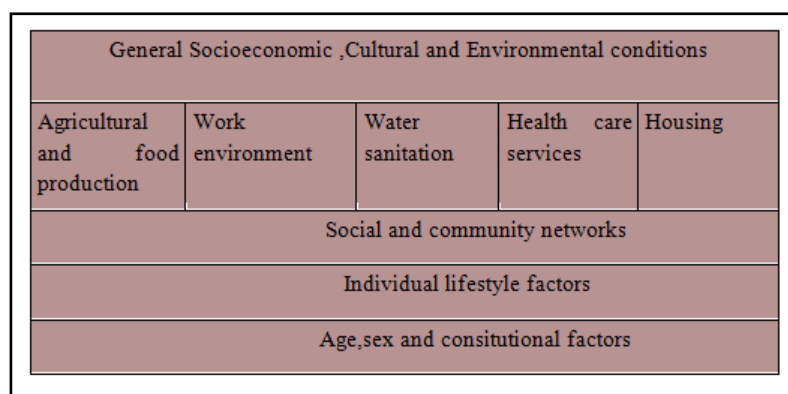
| General Socioeconomic ,Cultural and Environmental conditions | | | | |
|---|---|---|---|---|
| Agricultural and food production | Work environment | Water sanitation | Health care services | Housing |
| Social and community networks | | | | |
| Individual lifestyle factors | | | | |
| Age,sex and consitutional factors | | | | |